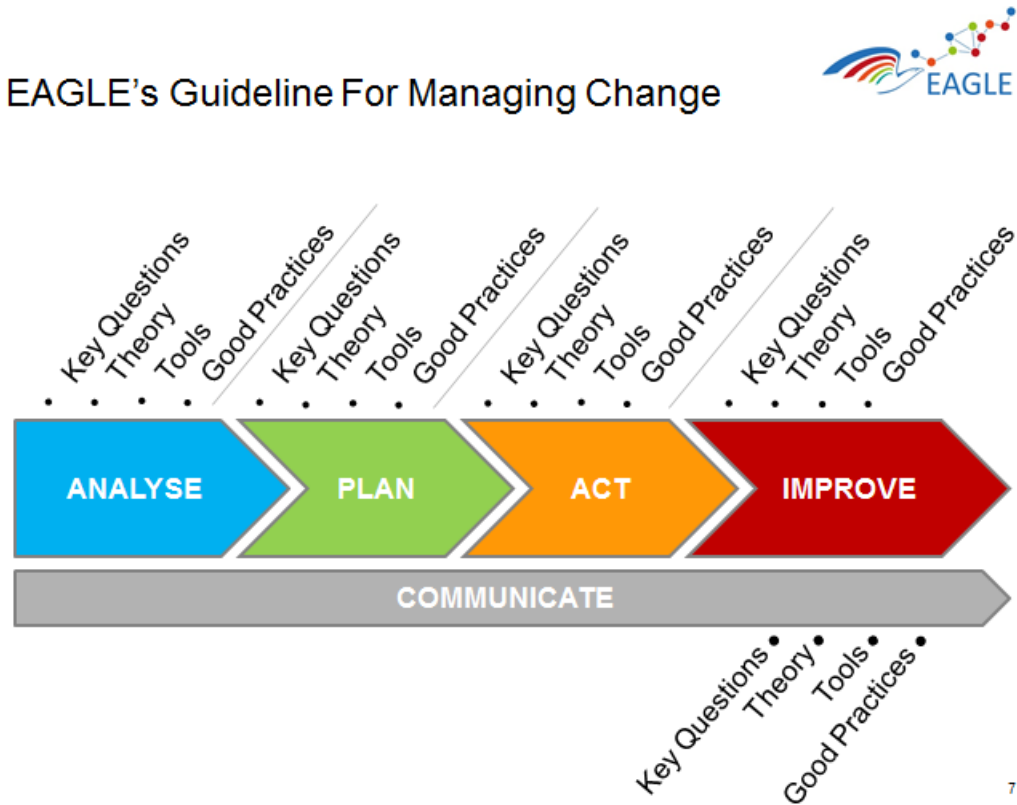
EAGLE's Guideline For Managing Change

EAGLE

- Key Questions
- Theory
- Tools
- Good Practices

- Key Questions
- Theory
- Tools
- Good Practices

- Key Questions
- Theory
- Tools
- Good Practices

- Key Questions
- Theory
- Tools
- Good Practices

ANALYSE

PLAN

ACT

IMPROVE

COMMUNICATE

- Key Questions
- Theory
- Tools
- Good Practices

7